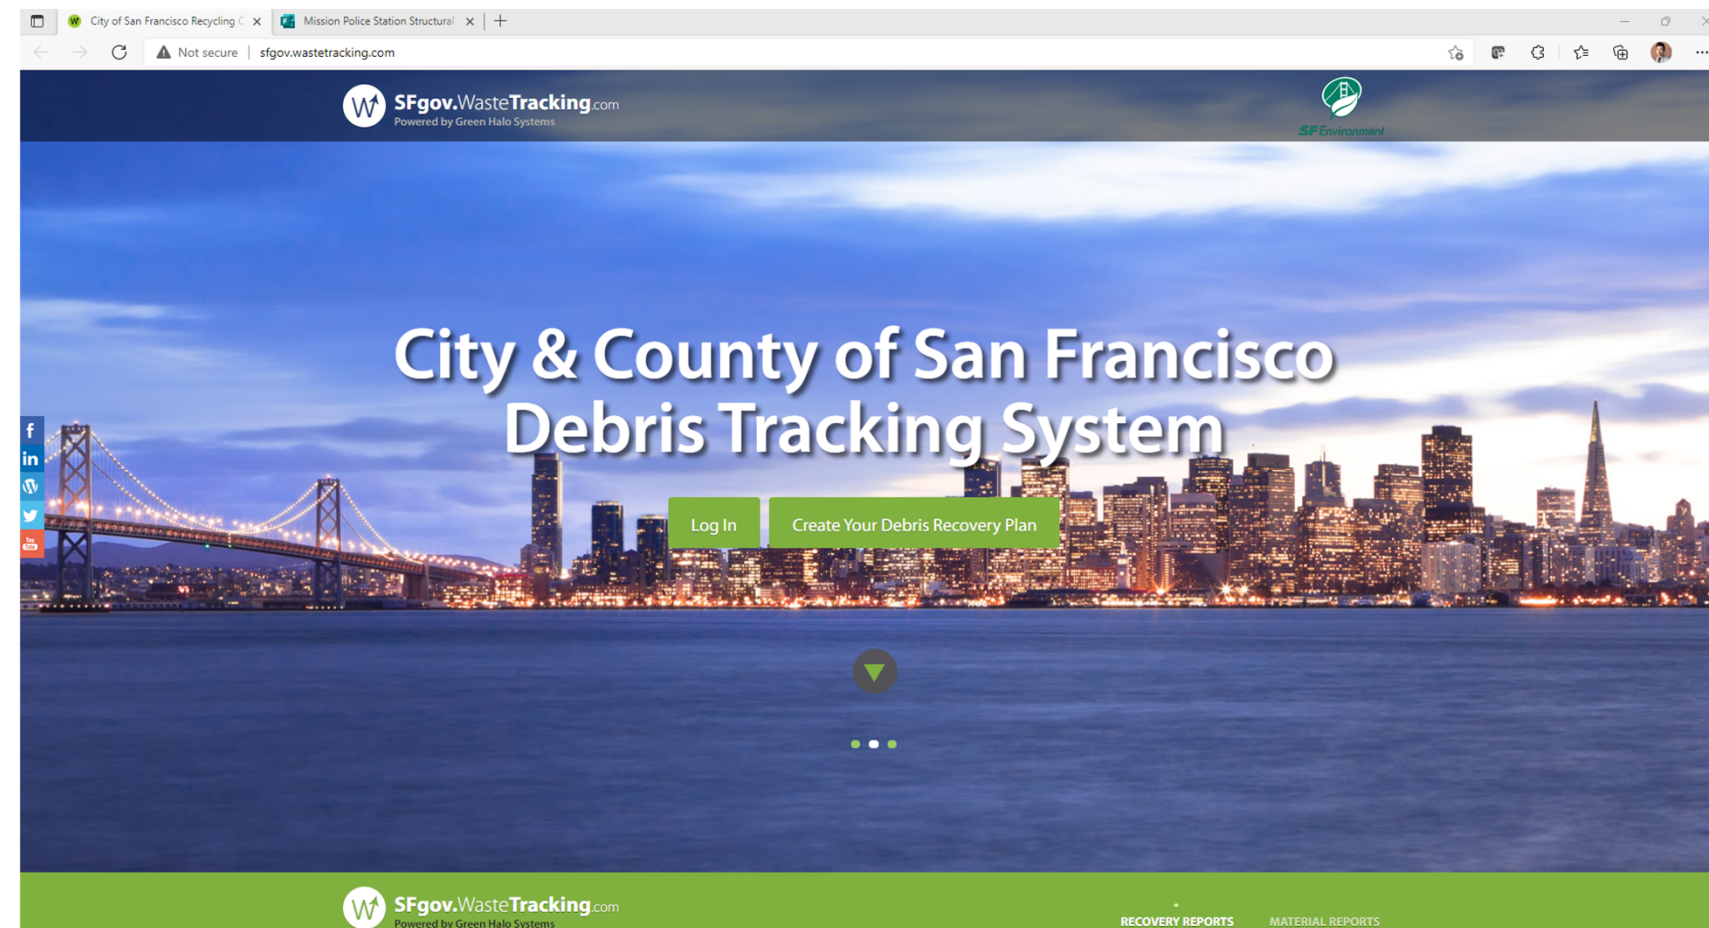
City of San Francisco Recycling C ×
Mission Police Station Structural ×
+

Not secure | sfgov.wastetracking.com

SFgov.WasteTracking.com
Powered by Green Halo Systems

SF Environment

City & County of San Francisco
Debris Tracking System

Log In
Create Your Debris Recovery Plan

SFgov.WasteTracking.com
Powered by Green Halo Systems

RECOVERY REPORTS
MATERIAL REPORTS